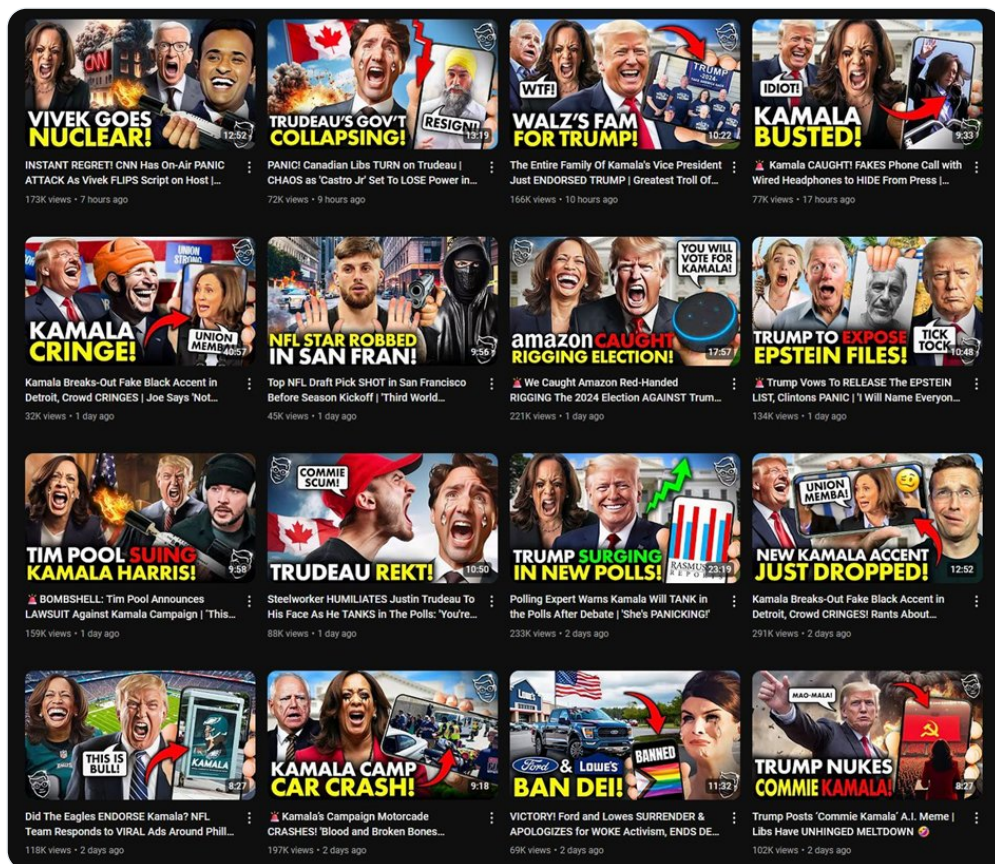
VIVEK GOES NUCLEAR!
CNN
12:52
INSTANT REGRET! CNN Has On-Air PANIC ATTACK As Vivek FLIPS Script on Host |...
173K views • 7 hours ago

TRUDEAU'S GOV'T COLLAPSING!
RESIGN!
13:19
PANIC! Canadian Libs TURN on Trudeau | CHAOS as 'Castro Jr' Set To LOSE Power in...
72K views • 9 hours ago

WTF!
WALZ'S FAM FOR TRUMP!
10:22
The Entire Family Of Kamala's Vice President Just ENDORSED TRUMP | Greatest Troll Of...
166K views • 10 hours ago

IDIOT!
KAMALA BUSTED!
9:33
Kamala CAUGHT! FAKES Phone Call with Wired Headphones to HIDE From Press |...
77K views • 17 hours ago

UNION STRONG
KAMALA CRINGE!
UNION MEMBA!
40:57
Kamala Breaks-Out Fake Black Accent in Detroit, Crowd CRINGES | Joe Says 'Not...
32K views • 1 day ago

NFL STAR ROBBED IN SAN FRAN!
9:56
Top NFL Draft Pick SHOT in San Francisco Before Season Kickoff | 'Third World...
45K views • 1 day ago

YOU WILL VOTE FOR KAMALA!
amazon CAUGHT RIGGING ELECTION!
17:57
We Caught Amazon Red-Handed RIGGING The 2024 Election AGAINST Trum...
221K views • 1 day ago

TRUMP TO EXPOSE EPSTEIN FILES!
TICK TOCK
10:48
Trump Vows To RELEASE The EPSTEIN LIST, Clintons PANIC | 'I Will Name Everyon...
134K views • 1 day ago

TIM POOL SUING KAMALA HARRIS!
9:58
BOMBSHELL: Tim Pool Announces LAWSUIT Against Kamala Campaign | 'This...
159K views • 1 day ago

COMMIE SCUM!
TRUDEAU REKT!
10:50
Steelworker HUMILIATES Justin Trudeau To His Face As He TANKS in The Polls: 'You're...
88K views • 1 day ago

TRUMP SURGING IN NEW POLLS!
RASMUS REPO
23:19
Polling Expert Warns Kamala Will TANK in the Polls After Debate | 'She's PANICKING!'
233K views • 2 days ago

UNION MEMBA!
NEW KAMALA ACCENT JUST DROPPED!
12:52
Kamala Breaks-Out Fake Black Accent in Detroit, Crowd CRINGES! Rants About...
291K views • 2 days ago

THIS IS BULL!
KAMALA
8:27
Did The Eagles ENDORSE Kamala? NFL Team Responds to VIRAL Ads Around Phill...
118K views • 2 days ago

KAMALA CAMP CAR CRASH!
9:18
Kamala's Campaign Motorcade CRASHES! 'Blood and Broken Bones...
197K views • 2 days ago

Lowe's
Ford & LOWE'S BAN DEI!
BANNED
11:32
VICTORY! Ford and Lowes SURRENDER & APOLOGIZES for WOKE Activism, ENDS DE...
69K views • 2 days ago

MAO-MALA!
TRUMP NUKES COMMIE KAMALA!
8:27
Trump Posts 'Commie Kamala' A.I. Meme | Libs Have UNHINGED MELTDOWN
102K views • 2 days ago